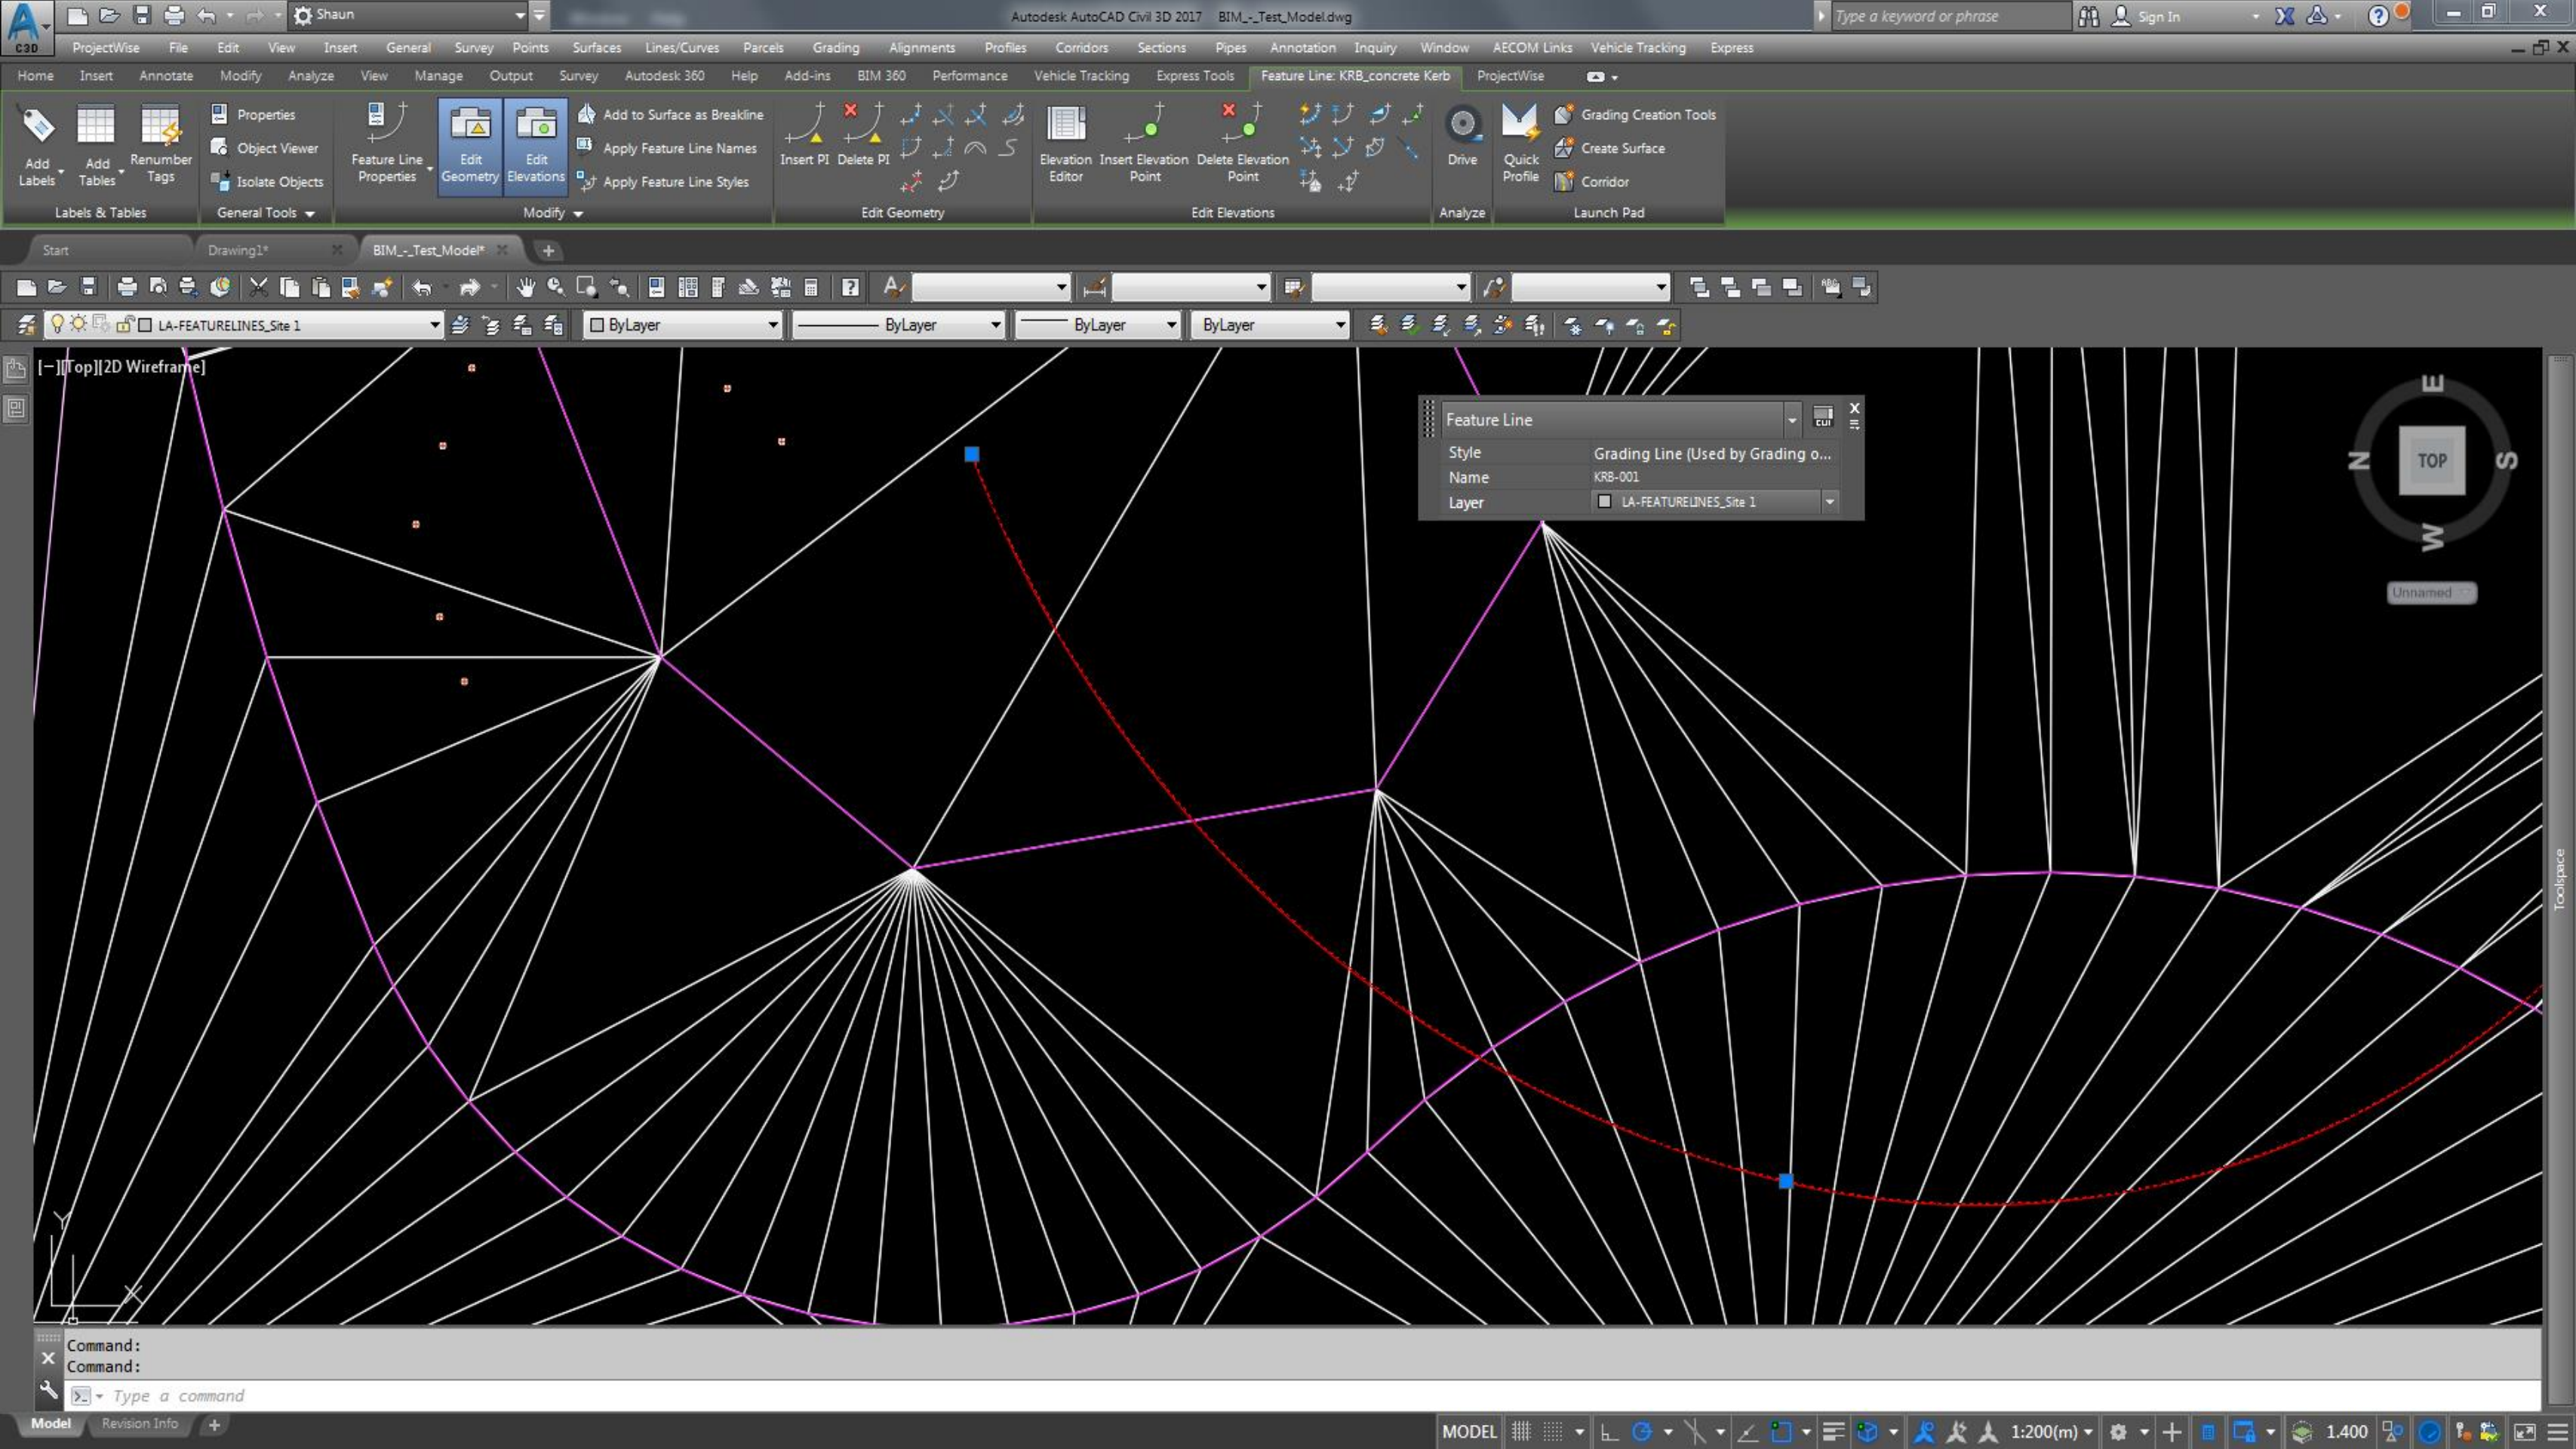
C3D Shaun Autodesk AutoCAD Civil 3D 2017 BIM_-_Test_Model.dwg Type a keyword or phrase Sign In

ProjectWise File Edit View Insert General Survey Points Surfaces Lines/Curves Parcels Grading Alignments Profiles Corridors Sections Pipes Annotation Inquiry Window AECOM Links Vehicle Tracking Express

Home Insert Annotate Modify Analyze View Manage Output Survey Autodesk 360 Help Add-ins BIM 360 Performance Vehicle Tracking Express Tools Feature Line: KRB_concrete Kerb ProjectWise

Add Labels Add Tables Renumber Tags
Labels & Tables

Properties
Object Viewer
Isolate Objects
General Tools

Feature Line Properties Edit Geometry Edit Elevations
Add to Surface as Breakline
Apply Feature Line Names
Apply Feature Line Styles
Modify

Insert PI Delete PI
Edit Geometry

Elevation Editor Insert Elevation Point Delete Elevation Point
Edit Elevations

Drive
Analyze

Quick Profile
Grading Creation Tools
Create Surface
Corridor
Launch Pad

Start Drawing1* BIM_-_Test_Model*

LA-FEATURELINES_Site 1 ByLayer ByLayer ByLayer ByLayer

[−][Top][2D Wireframe]

Feature Line
| Style | Grading Line (Used by Grading o... |
|---|---|
| Name | KRB-001 |
| Layer | LA-FEATURELINES_Site 1 |

E N TOP S W
Unnamed

Toolspace

Command:
Command:
Type a command

Model Revision Info

MODEL 1:200(m) 1.400